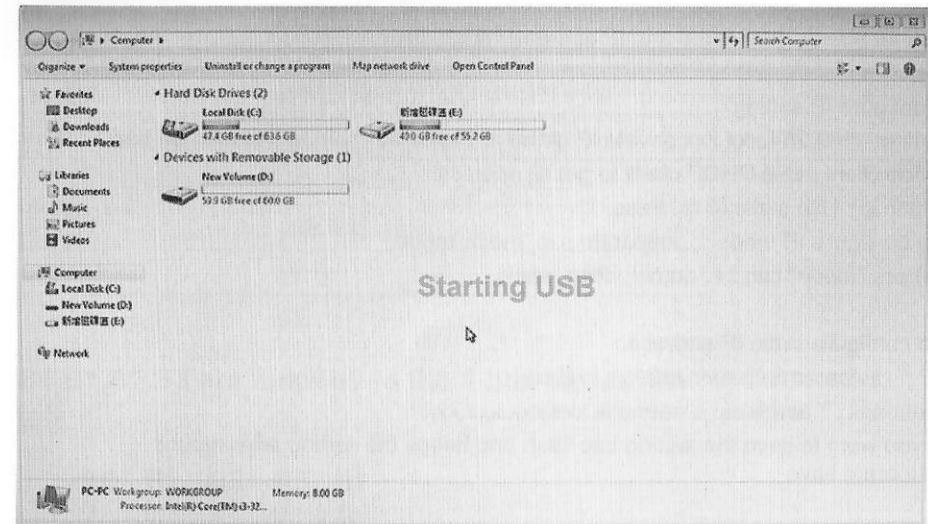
Computer ▸

Search Computer

Organize ▾ System properties Uninstall or change a program Map network drive Open Control Panel

Favorites
Desktop
Downloads
Recent Places

Libraries
Documents
Music
Pictures
Videos

Computer
Local Disk (C:)
New Volume (D:)
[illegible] (E:)

Network

Hard Disk Drives (2)

Local Disk (C:)
47.4 GB free of 63.6 GB

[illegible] (E:)
49.0 GB free of 55.2 GB

Devices with Removable Storage (1)

New Volume (D:)
59.9 GB free of 60.0 GB

Starting USB

PC-PC Workgroup: WORKGROUP Memory: 8.00 GB
Processor: Intel(R) Core(TM) i3-32...